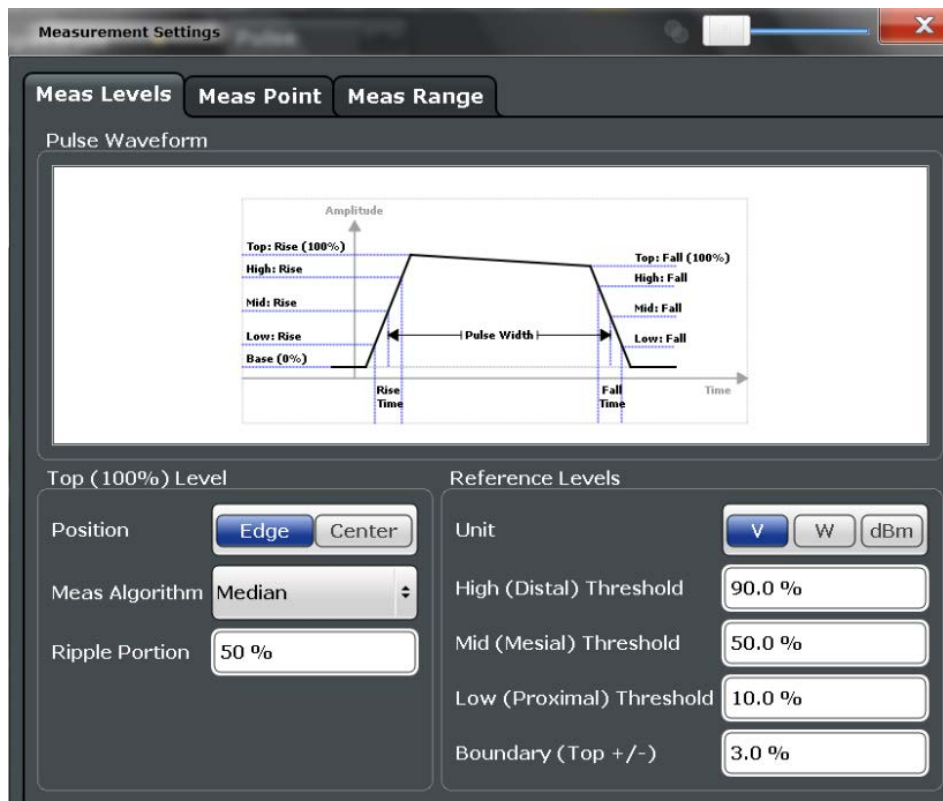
Measurement Settings

Meas Levels | Meas Point | Meas Range

Pulse Waveform

Amplitude
Top: Rise (100%)
High: Rise
Mid: Rise
Low: Rise
Base (0%)
Pulse Width
Top: Fall (100%)
High: Fall
Mid: Fall
Low: Fall
Rise Time
Fall Time
Time

Top (100%) Level

Position Edge Center

Meas Algorithm Median

Ripple Portion 50 %

Reference Levels

Unit V W dBm

High (Distal) Threshold 90.0 %

Mid (Mesial) Threshold 50.0 %

Low (Proximal) Threshold 10.0 %

Boundary (Top +/-) 3.0 %